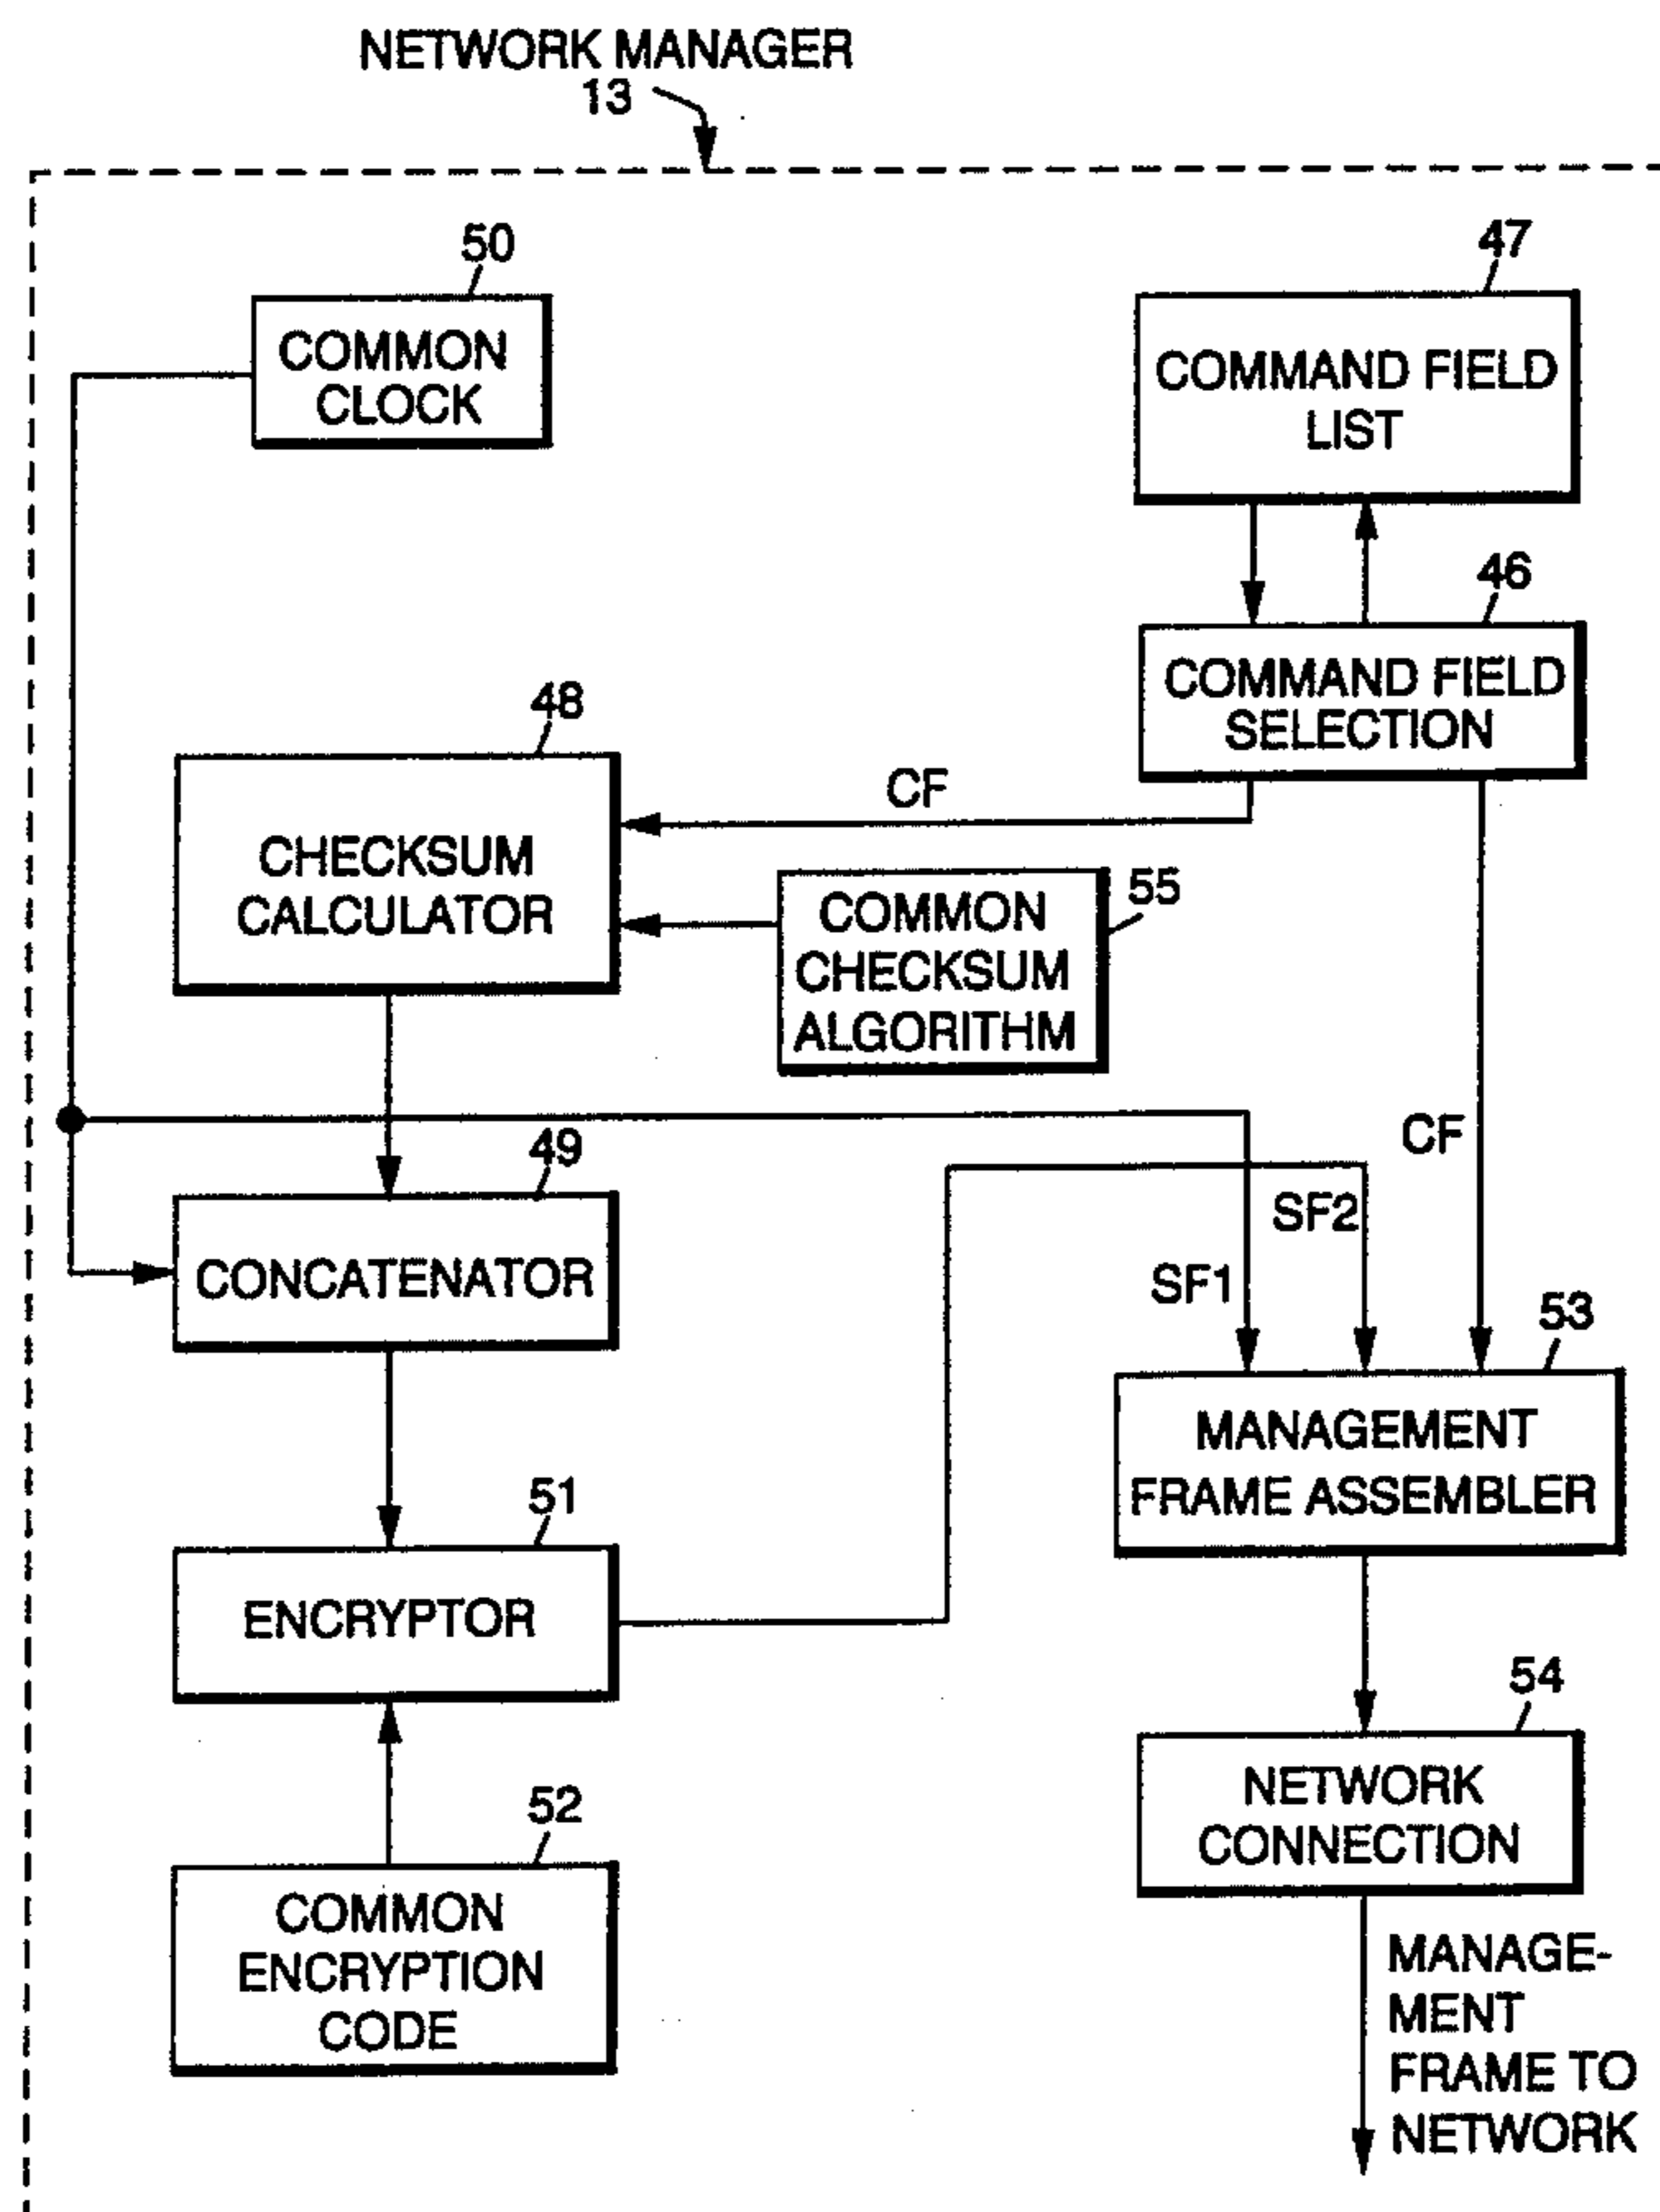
NETWORK MANAGER
13

50
COMMON CLOCK

47
COMMAND FIELD LIST

46
COMMAND FIELD SELECTION

48
CHECKSUM CALCULATOR

CF

55
COMMON CHECKSUM ALGORITHM

CF

49
CONCATENATOR

SF2

SF1

53
MANAGEMENT FRAME ASSEMBLER

51
ENCRYPTOR

54
NETWORK CONNECTION

52
COMMON ENCRYPTION CODE

MANAGEMENT FRAME TO NETWORK